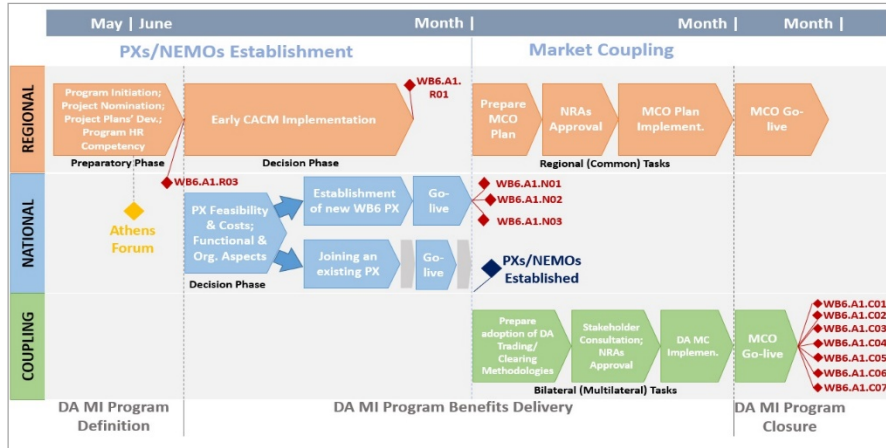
May | June

Month |

Month |

Month |

PXs/NEMOs Establishment

Market Coupling

REGIONAL

Program Initiation; Project Nomination; Project Plans' Dev.; Program HR Competency

Preparatory Phase

Early CACM Implementation

Decision Phase

WB6.A1.R01

Prepare MCO Plan

NRAs Approval

MCO Plan Implement.

MCO Go-live

Regional (Common) Tasks

WB6.A1.R03

NATIONAL

Athens Forum

PX Feasibility & Costs; Functional & Org. Aspects

Decision Phase

Establishment of new WB6 PX

Go-live

Joining an existing PX

Go-live

WB6.A1.N01

WB6.A1.N02

WB6.A1.N03

PXs/NEMOs Established

COUPLING

Prepare adoption of DA Trading/ Clearing Methodologies

Stakeholder Consultation; NRAs Approval

DA MC Implemen.

MCO Go-live

Bilateral (Multilateral) Tasks

WB6.A1.C01

WB6.A1.C02

WB6.A1.C03

WB6.A1.C04

WB6.A1.C05

WB6.A1.C06

WB6.A1.C07

DA MI Program Definition

DA MI Program Benefits Delivery

DA MI Program Closure